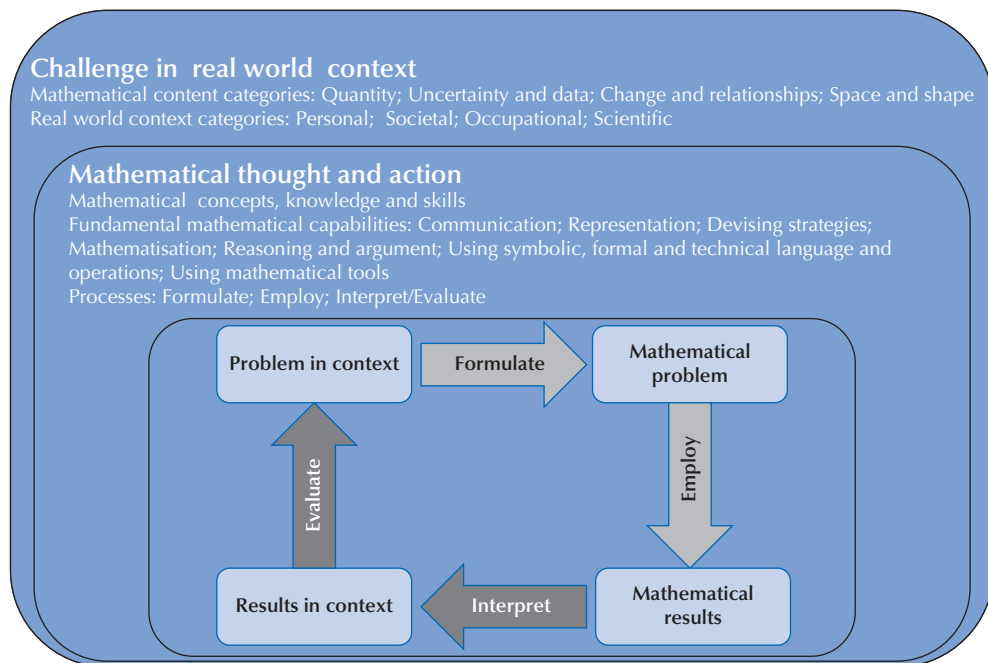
Challenge in real world context

Mathematical content categories: Quantity; Uncertainty and data; Change and relationships; Space and shape
Real world context categories: Personal; Societal; Occupational; Scientific

Mathematical thought and action

Mathematical concepts, knowledge and skills
Fundamental mathematical capabilities: Communication; Representation; Devising strategies; Mathematisation; Reasoning and argument; Using symbolic, formal and technical language and operations; Using mathematical tools
Processes: Formulate; Employ; Interpret/Evaluate

Problem in context

Formulate

Mathematical problem

Employ

Mathematical results

Interpret

Results in context

Evaluate